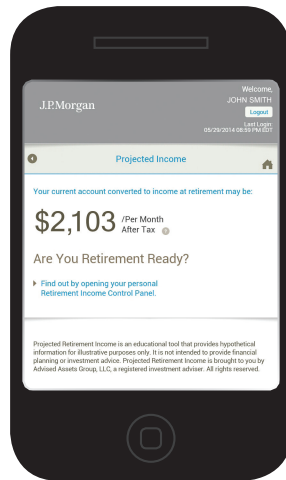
J.P.Morgan

Welcome,
JOHN SMITH
Logout
Last Login
05/29/2014 08:55 PM EDT

Projected Income

Your current account converted to income at retirement may be:

$2,103 /Per Month After Tax

Are You Retirement Ready?

Find out by opening your personal Retirement Income Control Panel.

Projected Retirement Income is an educational tool that provides hypothetical information for illustrative purposes only. It is not intended to provide financial planning or investment advice. Projected Retirement Income is brought to you by Advised Assets Group, LLC, a registered investment adviser. All rights reserved.